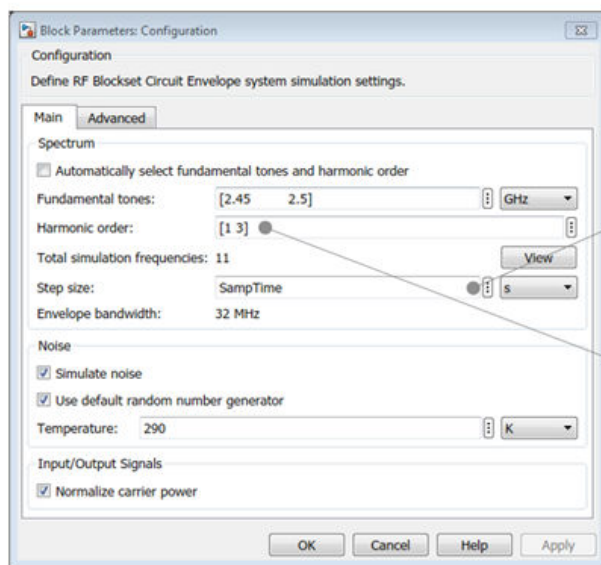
Block Parameters: Configuration

Configuration

Define RF Blockset Circuit Envelope system simulation settings.

Main | Advanced

Spectrum

Automatically select fundamental tones and harmonic order

Fundamental tones: [2.45 2.5] GHz

Harmonic order: [1 3]

Total simulation frequencies: 11 View

Step size: SampTime s

Envelope bandwidth: 32 MHz

Noise

Simulate noise

Use default random number generator

Temperature: 290 K

Input/Output Signals

Normalize carrier power

OK | Cancel | Help | Apply